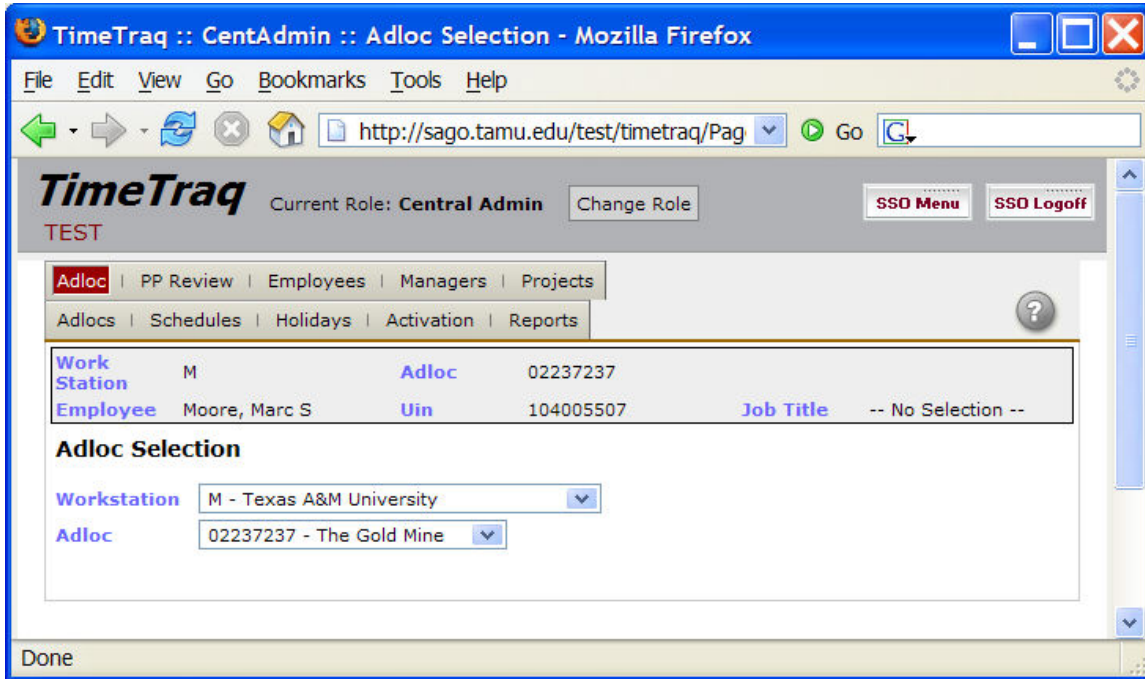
TimeTraq :: CentAdmin :: Adloc Selection - Mozilla Firefox

File Edit View Go Bookmarks Tools Help

http://sago.tamu.edu/test/timetraq/Pag

Go

TimeTraq
TEST

Current Role: Central Admin

Change Role

SSO Menu

SSO Logoff

Adloc | PP Review | Employees | Managers | Projects

Adlocs | Schedules | Holidays | Activation | Reports

| Work Station | M | Adloc | 02237237 | | |
|---|---|---|---|---|---|
| Employee | Moore, Marc S | Uin | 104005507 | Job Title | -- No Selection -- |

Adloc Selection

Workstation M - Texas A&M University

Adloc 02237237 - The Gold Mine

Done